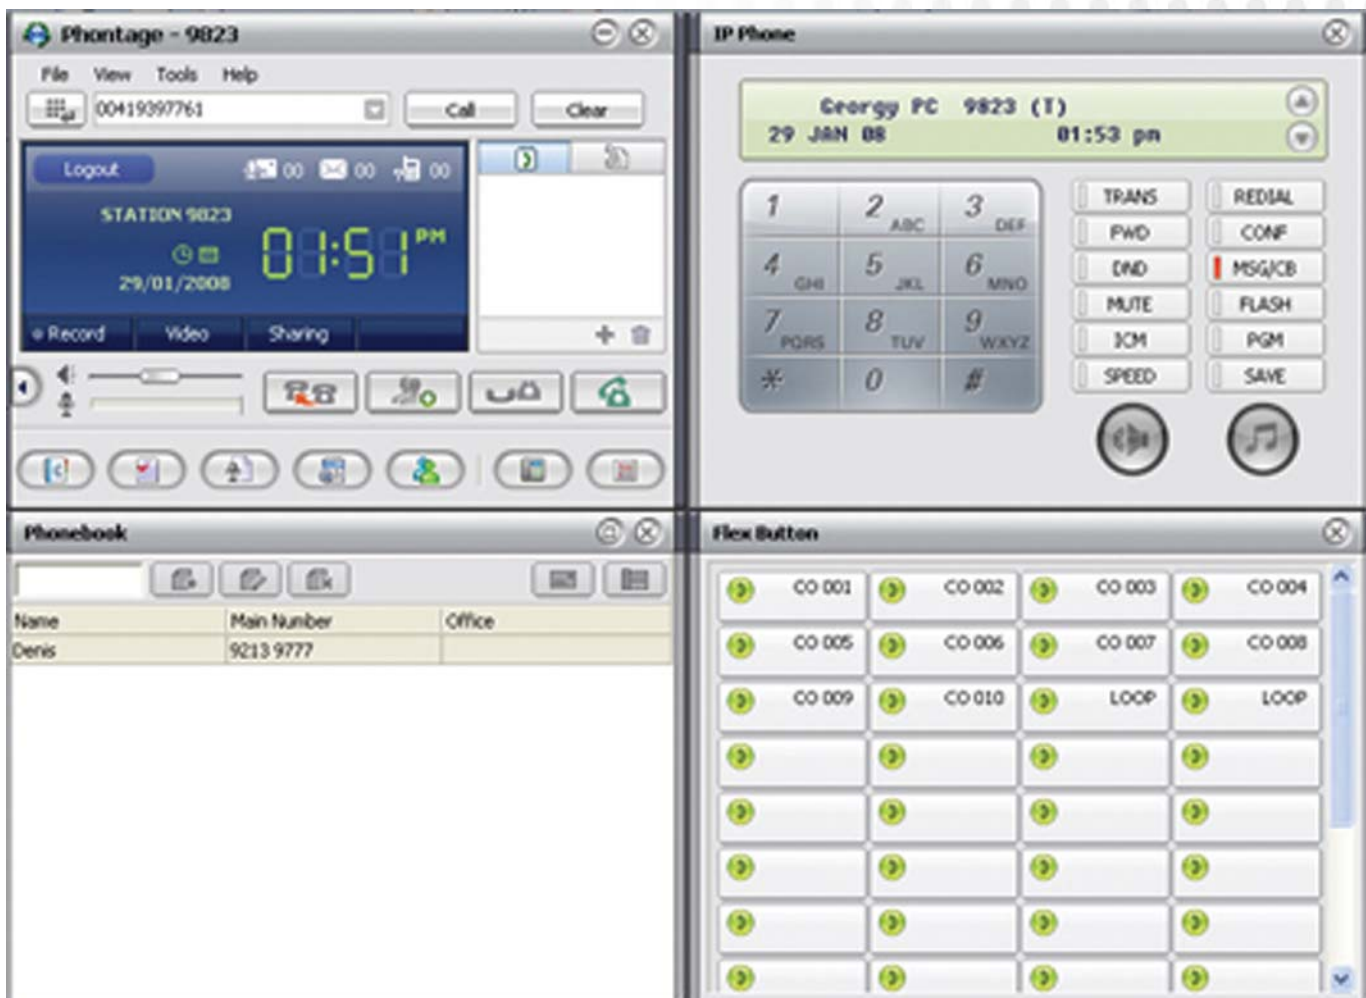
Phontage - 9823

File View Tools Help

00419397761

Call

Clear

Logout

00 00 00

STATION 9823

29/01/2008

01:51 PM

Record Video Sharing

IP Phone

Georgy PC 9823 (T)
29 JAN 08 01:53 pm

1
2 ABC
3 DEF
4 GHI
5 JKL
6 MNO
7 PQRS
8 TUV
9 WXYZ
*
0
#

TRANS
PWD
DND
MUTE
ICM
SPEED

REDIAL
CONF
MSG/CB
FLASH
PGM
SAVE

Phonebook

| Name | Main Number | Office |
|---|---|---|
| Denis | 9213 9777 | |

Flex Button

CO 001
CO 002
CO 003
CO 004
CO 005
CO 006
CO 007
CO 008
CO 009
CO 010
LOOP
LOOP